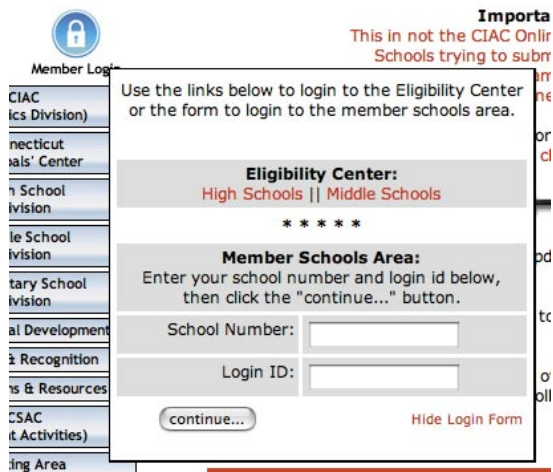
Member Login

CIAC
ics Division)

necticut
pals' Center

h School
ivision

le School
ivision

tary School
ivision

al Development

& Recognition

ns & Resources

CSAC
t Activities)

ing Area

Importa
This in not the CIAC Onlir
Schools trying to subm

Use the links below to login to the Eligibility Center or the form to login to the member schools area.

Eligibility Center:
High Schools || Middle Schools

* * * * *

Member Schools Area:
Enter your school number and login id below, then click the "continue..." button.

School Number:

Login ID:

continue...

Hide Login Form